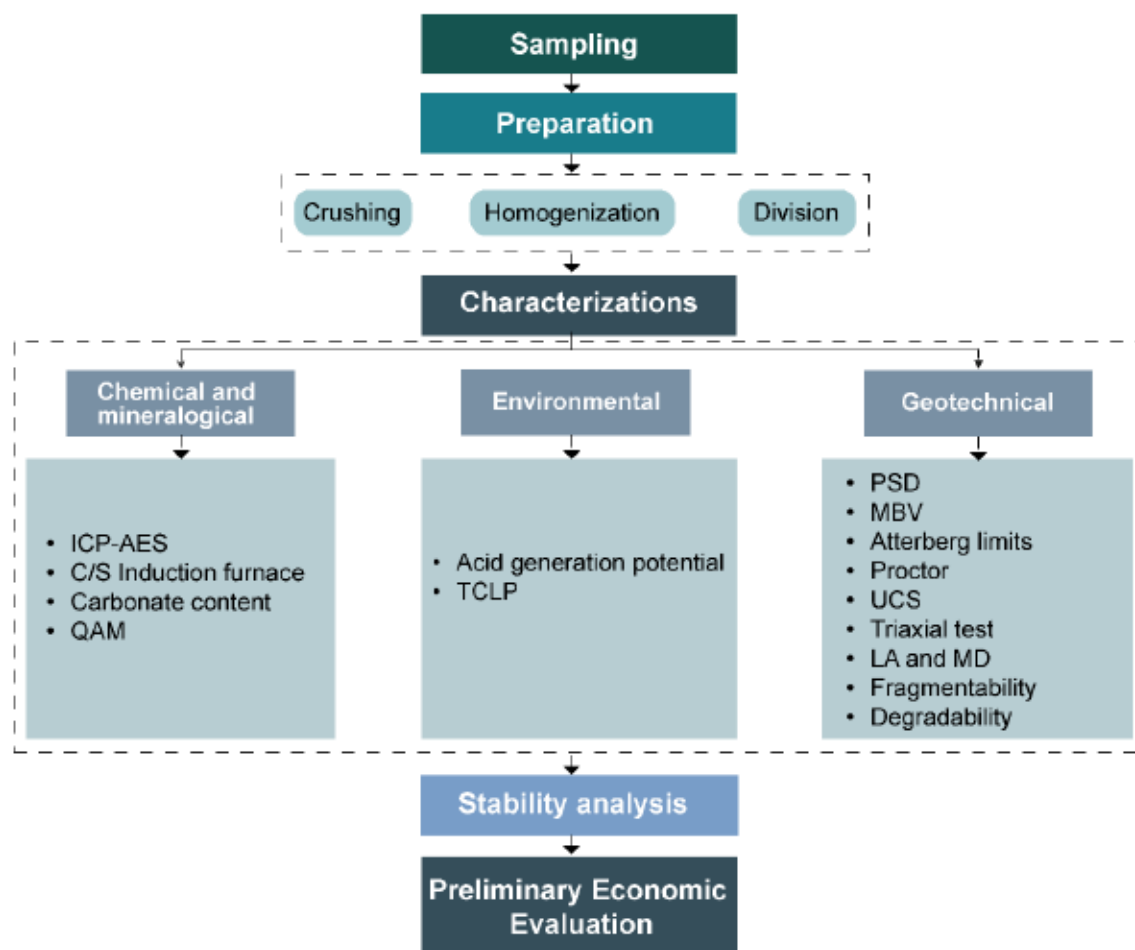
Sampling

Preparation

Crushing

Homogenization

Division

Characterizations

Chemical and mineralogical

- ICP-AES
- C/S Induction furnace
- Carbonate content
- QAM

Environmental

- Acid generation potential
- TCLP

Geotechnical

- PSD
- MBV
- Atterberg limits
- Proctor
- UCS
- Triaxial test
- LA and MD
- Fragmentability
- Degradability

Stability analysis

Preliminary Economic Evaluation